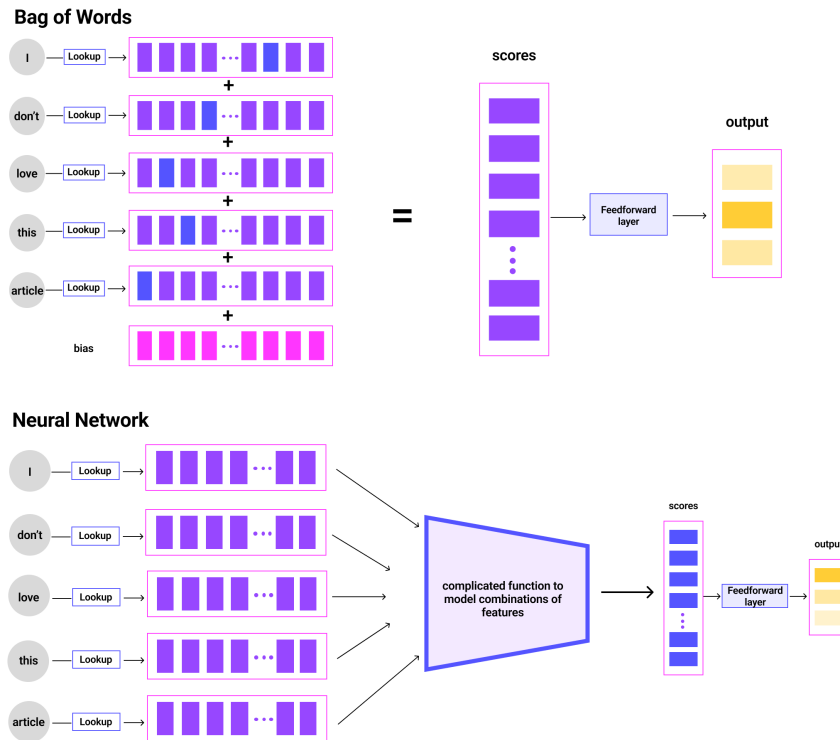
Bag of Words

I Lookup
+
don't Lookup
+
love Lookup
+
this Lookup
+
article Lookup
+
bias

=

scores

Feedforward layer

output

Neural Network

I Lookup

don't Lookup

love Lookup

this Lookup

article Lookup

complicated function to model combinations of features

scores

Feedforward layer

outpu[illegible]